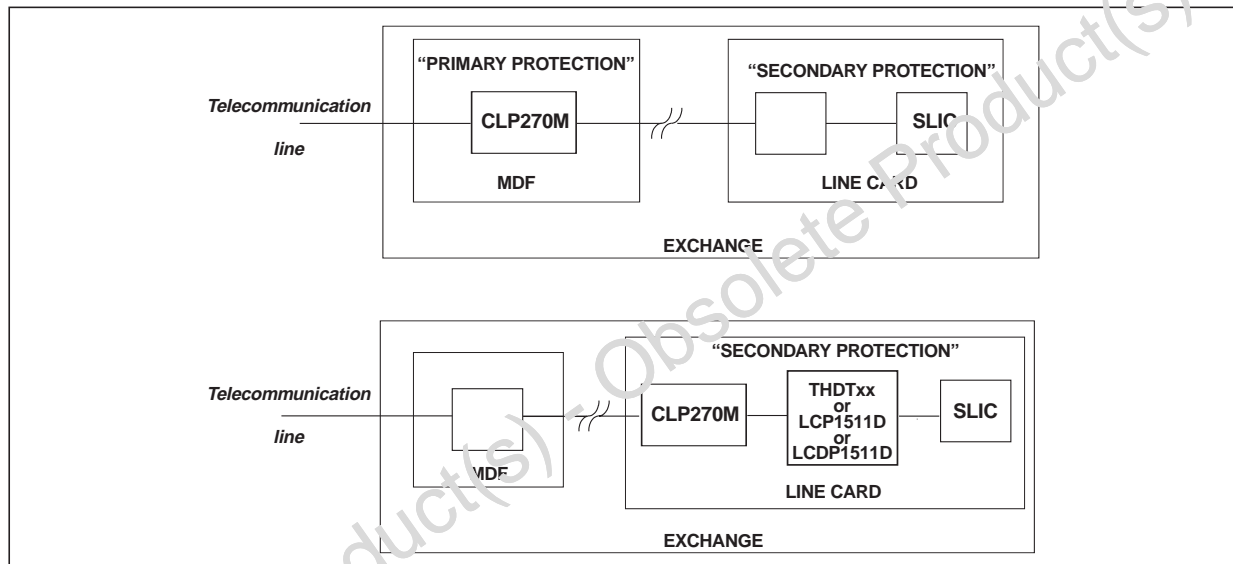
Telecommunication line

"PRIMARY PROTECTION"

CLP270M

MDF

"SECONDARY PROTECTION"

SLIC

LINE CARD

EXCHANGE

Telecommunication line

MDF

"SECONDARY PROTECTION"

CLP270M

THDTxx or LCP1511D or LCDP1511D

SLIC

LINE CARD

EXCHANGE

Obsolete Product(s) - Obsolete Product(s)